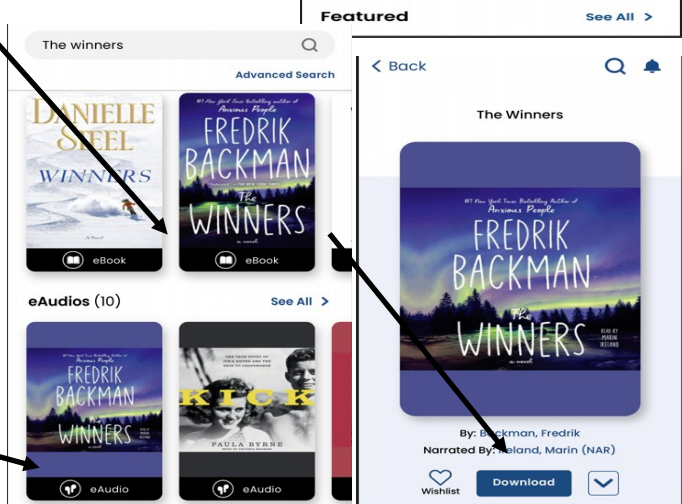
Featured
See All >

The winners
Advanced Search

DANIELLE STEEL
WINNERS
a Novel
eBook

#1 New York Times Bestselling Author of Anxious People
FREDRIK BACKMAN
The WINNERS
a novel
eBook

eAudios (10)
See All >

#1 New York Times Bestselling Author of Anxious People
FREDRIK BACKMAN
The WINNERS
READ BY MARIN IRELAND
a novel
eAudio

KICK
PAULA BYRNE
eAudio

< Back

The Winners

#1 New York Times Bestselling Author of Anxious People
FREDRIK BACKMAN
The WINNERS
READ BY MARIN IRELAND
a novel

By: Backman, Fredrik
Narrated By: Ireland, Marin (NAR)

Wishlist
Download